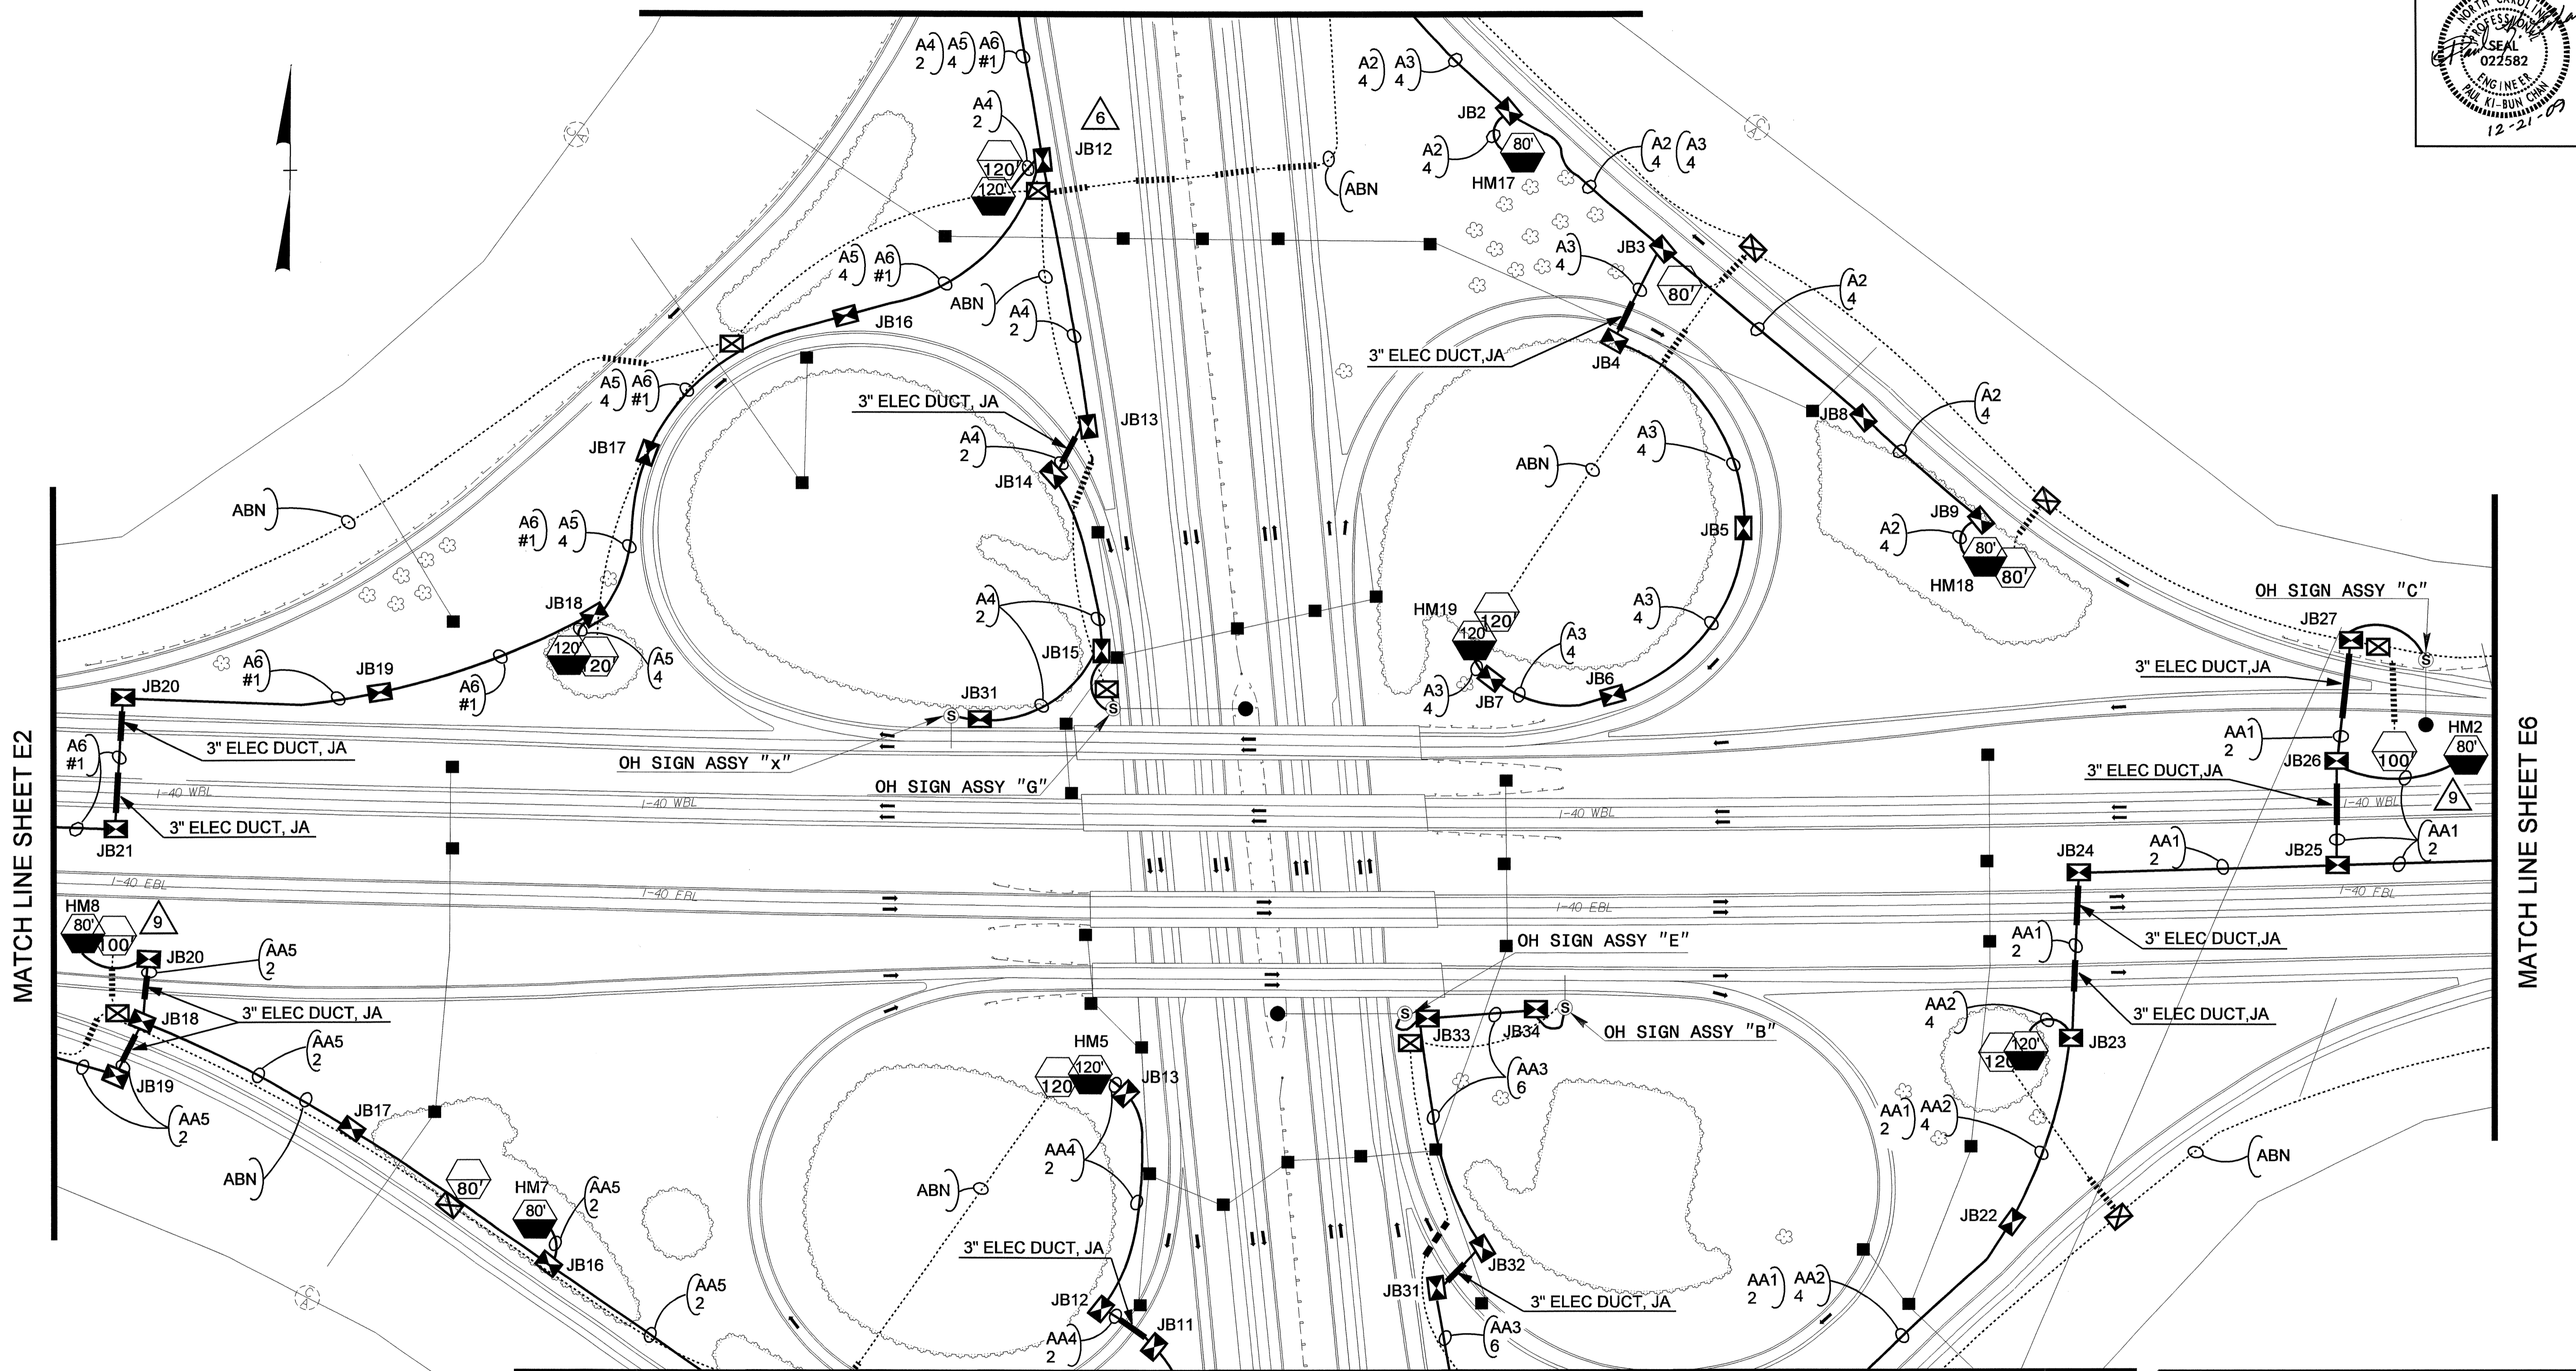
NORTH CAROLINA PROFESSIONAL SEAL 022582 ENGINEER PAUL KI-BUN CHAN 12-21-09

A4 2 A5 4 A6 #1

A2 4 A3 4

A4 2

6

JB12

120' 120'

JB2

80'

A2 4

HM17

A2 4 A3 4

ABN

A5 4 A6 #1

ABN

A4 2

JB16

A3 4

JB3

80'

A2 4

3" ELEC DUCT,JA

JB4

A5 4 A6 #1

3" ELEC DUCT, JA

JB13

A2 4

JB8

JB17

A4 2

JB14

ABN

A3 4

ABN

A6 #1 A5 4

JB5

A2 4

JB9

80' 80'

HM18

JB18

A4 2

HM19

120 120'

A3 4

OH SIGN ASSY "C"

JB27

120' 20'

A5 4

A6 #1

JB19

A6 #1

JB15

A3 4

JB6

3" ELEC DUCT,JA

JB20

JB31

A3 4

JB7

A6 #1

3" ELEC DUCT, JA

OH SIGN ASSY "x"

AA1 2

JB26

100

HM2

80'

OH SIGN ASSY "G"

3" ELEC DUCT,JA

3" ELEC DUCT, JA

I-40 WBL

I-40 WBL

I-40 WBL

I-40 WBL

9

JB21

AA1 2

AA1 2

JB25

JB24

MATCH LINE SHEET E2

MATCH LINE SHEET E6

I-40 EBL

I-40 EBL

I-40 EBL

I-40 EBL

HM8

80' 100

9

JB20

AA5 2

OH SIGN ASSY "E"

AA1 2

3" ELEC DUCT,JA

3" ELEC DUCT, JA

JB18

AA5 2

JB33

JB34

OH SIGN ASSY "B"

AA2 4

3" ELEC DUCT,JA

HM5

120 120'

JB13

AA3 6

120 120'

JB23

JB19

AA5 2

JB17

AA4 2

AA1 2 AA2 4

ABN

ABN

80'

HM7

80'

AA5 2

ABN

JB22

3" ELEC DUCT, JA

JB32

JB16

AA5 2

JB12

JB31

3" ELEC DUCT, JA

AA1 2 AA2 4

AA4 2

JB11

AA3 6